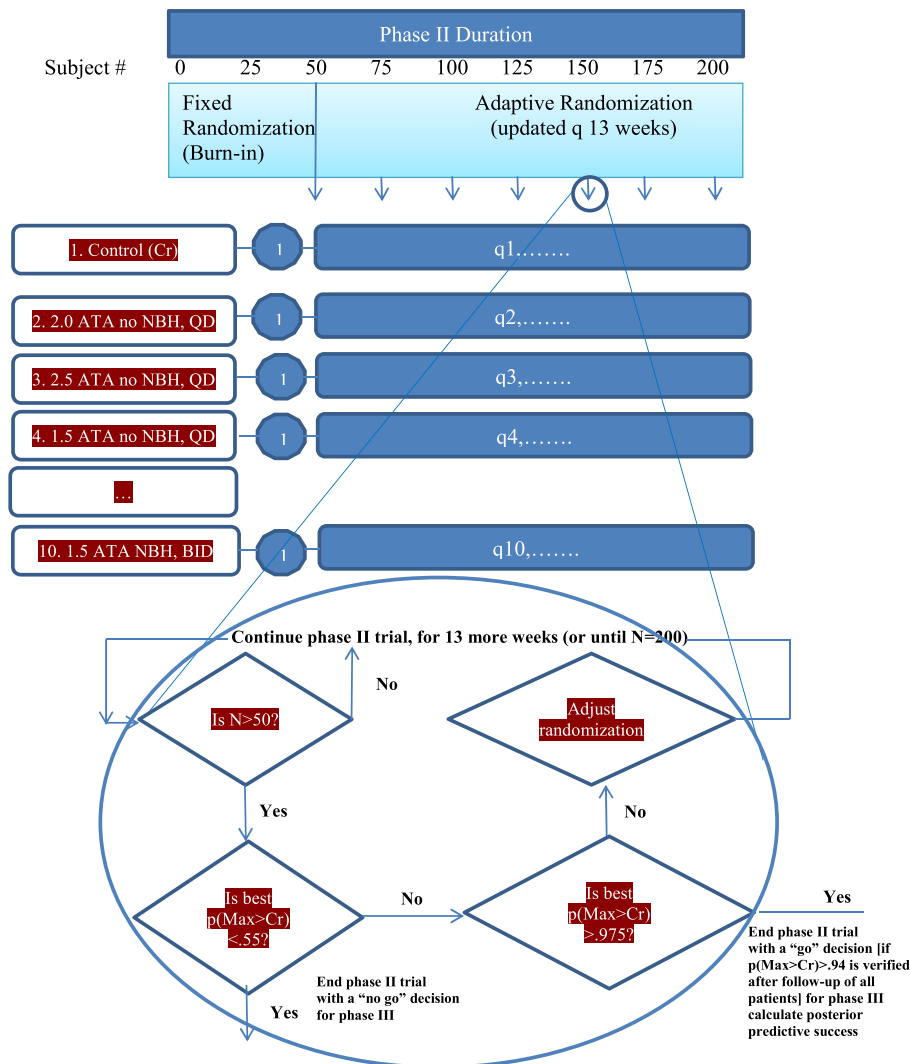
Phase II Duration

Subject # 0 25 50 75 100 125 150 175 200

Fixed Randomization (Burn-in)

Adaptive Randomization (updated q 13 weeks)

1. Control (Cr)

1

q1……..

2. 2.0 ATA no NBH, QD

1

q2,…….

3. 2.5 ATA no NBH, QD

1

q3,…….

4. 1.5 ATA no NBH, QD

1

q4,…….

…

10. 1.5 ATA NBH, BID

1

q10,…….

Continue phase II trial, for 13 more weeks (or until N=200)

Is N>50?

No

Adjust randomization

Yes

No

Is best p(Max>Cr) <.55?

No

Is best p(Max>Cr) >.975?

Yes

End phase II trial with a "go" decision [if p(Max>Cr)>.94 is verified after follow-up of all patients] for phase III calculate posterior predictive success

End phase II trial with a "no go" decision for phase III

Yes